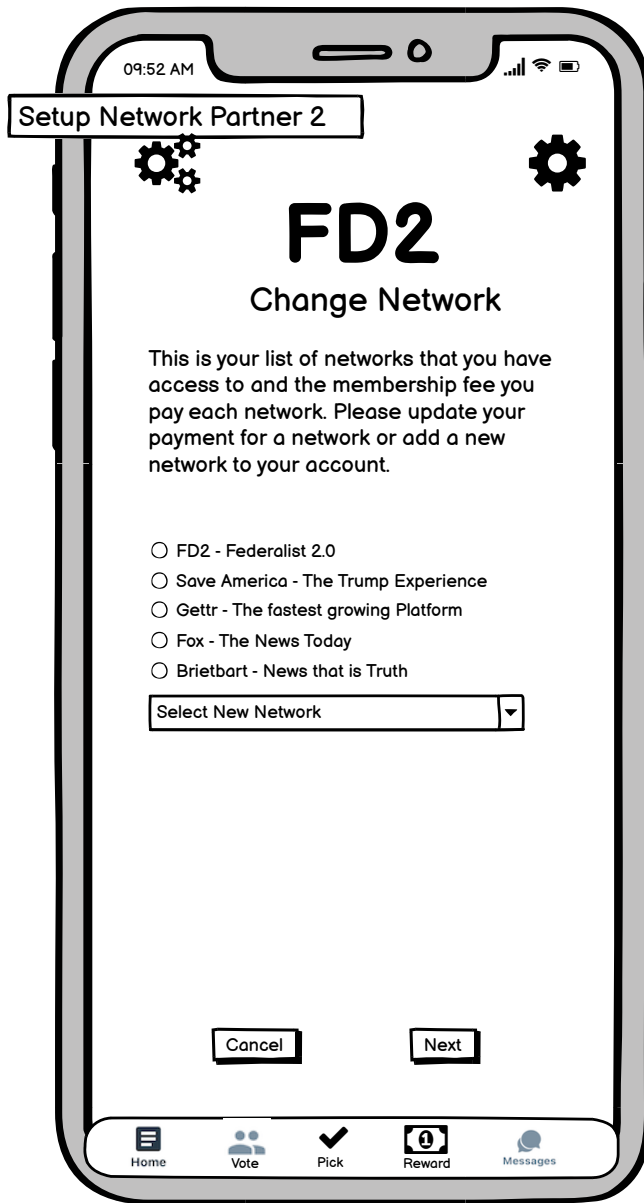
09:52 AM

Setup Network Partner 2

FD2

Change Network

This is your list of networks that you have access to and the membership fee you pay each network. Please update your payment for a network or add a new network to your account.

FD2 - Federalist 2.0
Save America - The Trump Experience
Gettr - The fastest growing Platform
Fox - The News Today
Brietbart - News that is Truth

Select New Network

Cancel
Next

Home
Vote
Pick
Reward
Messages